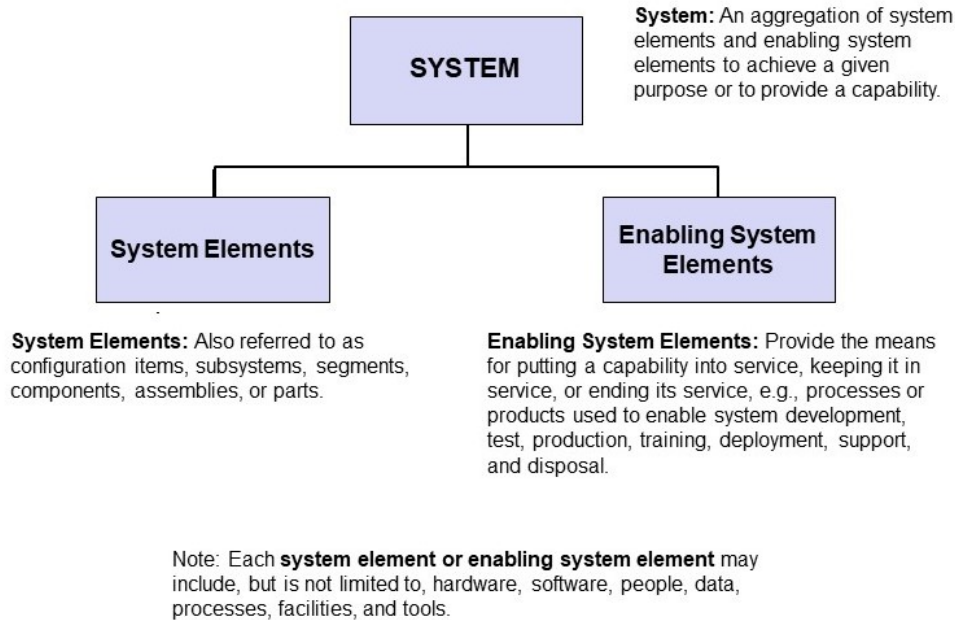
SYSTEM

System: An aggregation of system elements and enabling system elements to achieve a given purpose or to provide a capability.

System Elements

Enabling System Elements

System Elements: Also referred to as configuration items, subsystems, segments, components, assemblies, or parts.

Enabling System Elements: Provide the means for putting a capability into service, keeping it in service, or ending its service, e.g., processes or products used to enable system development, test, production, training, deployment, support, and disposal.

Note: Each system element or enabling system element may include, but is not limited to, hardware, software, people, data, processes, facilities, and tools.